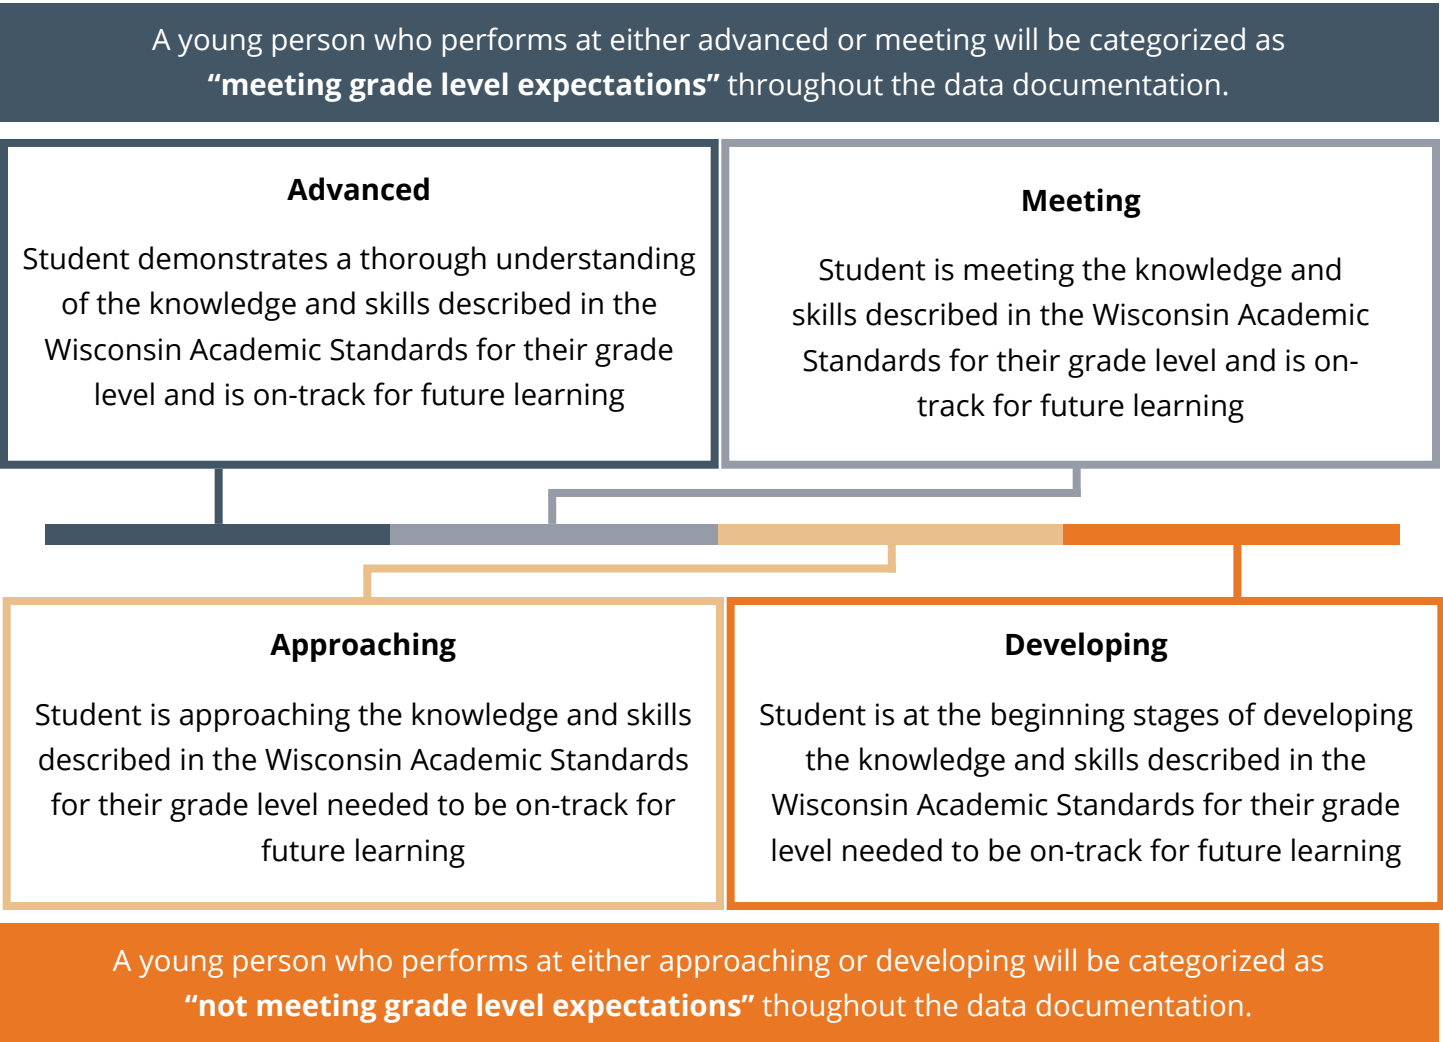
A young person who performs at either advanced or meeting will be categorized as **"meeting grade level expectations"** throughout the data documentation.

**Advanced**

Student demonstrates a thorough understanding of the knowledge and skills described in the Wisconsin Academic Standards for their grade level and is on-track for future learning

**Meeting**

Student is meeting the knowledge and skills described in the Wisconsin Academic Standards for their grade level and is on-track for future learning

**Approaching**

Student is approaching the knowledge and skills described in the Wisconsin Academic Standards for their grade level needed to be on-track for future learning

**Developing**

Student is at the beginning stages of developing the knowledge and skills described in the Wisconsin Academic Standards for their grade level needed to be on-track for future learning

A young person who performs at either approaching or developing will be categorized as **"not meeting grade level expectations"** thoughout the data documentation.